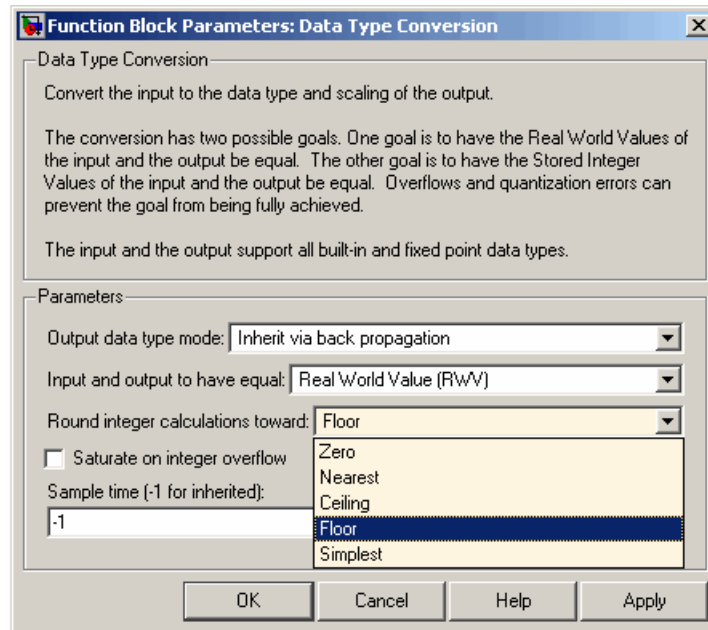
Function Block Parameters: Data Type Conversion

Data Type Conversion

Convert the input to the data type and scaling of the output.

The conversion has two possible goals. One goal is to have the Real World Values of the input and the output be equal. The other goal is to have the Stored Integer Values of the input and the output be equal. Overflows and quantization errors can prevent the goal from being fully achieved.

The input and the output support all built-in and fixed point data types.

Parameters

Output data type mode: Inherit via back propagation

Input and output to have equal: Real World Value (RWV)

Round integer calculations toward: Floor

Saturate on integer overflow

Sample time (-1 for inherited):

-1

Zero
Nearest
Ceiling
Floor
Simplest

OK Cancel Help Apply